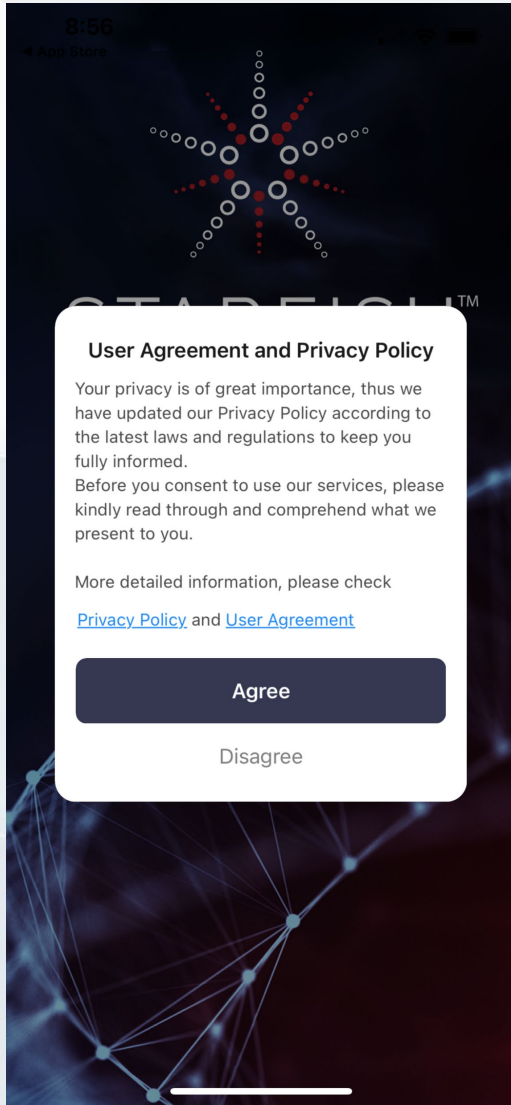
8:56
◀ App Store

STARFISH™

User Agreement and Privacy Policy

Your privacy is of great importance, thus we have updated our Privacy Policy according to the latest laws and regulations to keep you fully informed.
Before you consent to use our services, please kindly read through and comprehend what we present to you.

More detailed information, please check

Privacy Policy and User Agreement

Agree

Disagree